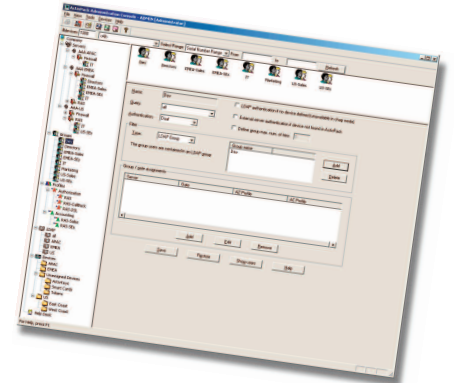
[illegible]

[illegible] File View Tools Services Help

Directory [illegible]

Serial Number Range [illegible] Find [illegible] Refresh

Sales Directors EMEA Sales EMEA Sales IT Marketing US Sales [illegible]

Name: Sales

Role: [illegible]

Authentication: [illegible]

Filter: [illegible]

Type: LDAP Group

LDAP authentication for device defined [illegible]

External server authentication if device not found in ActivPack

Define group max. num. of filters

The group users are contained in an LDAP group

Group name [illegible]

Add

Delete

Group / gate assignments

Server Gate AC Profile AC Profile

Add Edit Remove

Save Replace Show users Help

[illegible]

Directors

EMEA Sales

EMEA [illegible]

IT

Marketing

US Sales

Profiles

Authentication

RAS Gates

EMEA

Devices

Unassigned Devices

ActivKard

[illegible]

East Coast

West Coast

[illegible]